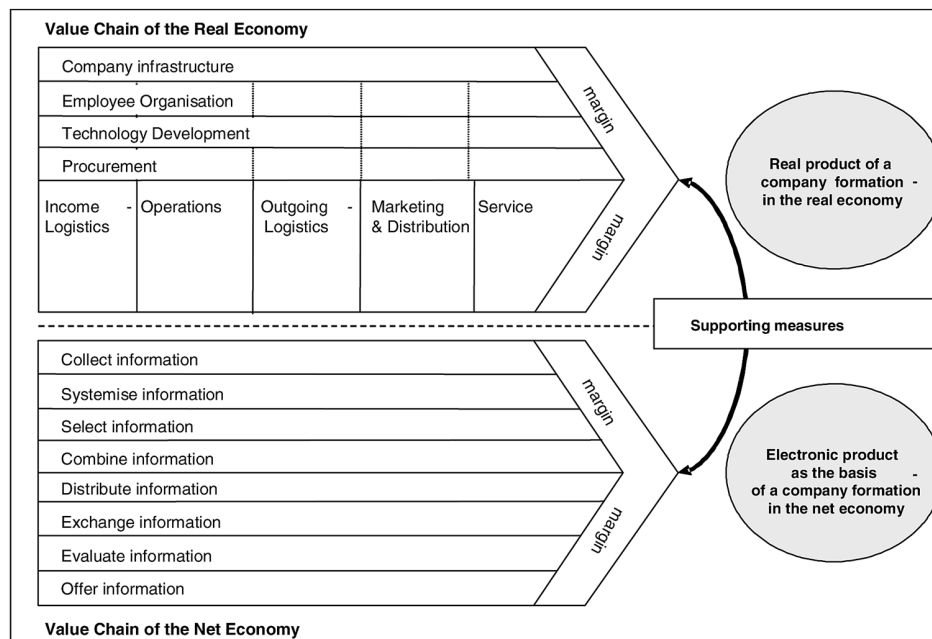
Value Chain of the Real Economy

Company infrastructure

Employee Organisation

Technology Development

Procurement

Income - Logistics

Operations

Outgoing - Logistics

Marketing & Distribution

Service

margin

margin

Real product of a company formation - in the real economy

Supporting measures

Collect information

Systemise information

Select information

Combine information

Distribute information

Exchange information

Evaluate information

Offer information

margin

margin

Electronic product as the basis - of a company formation in the net economy

Value Chain of the Net Economy